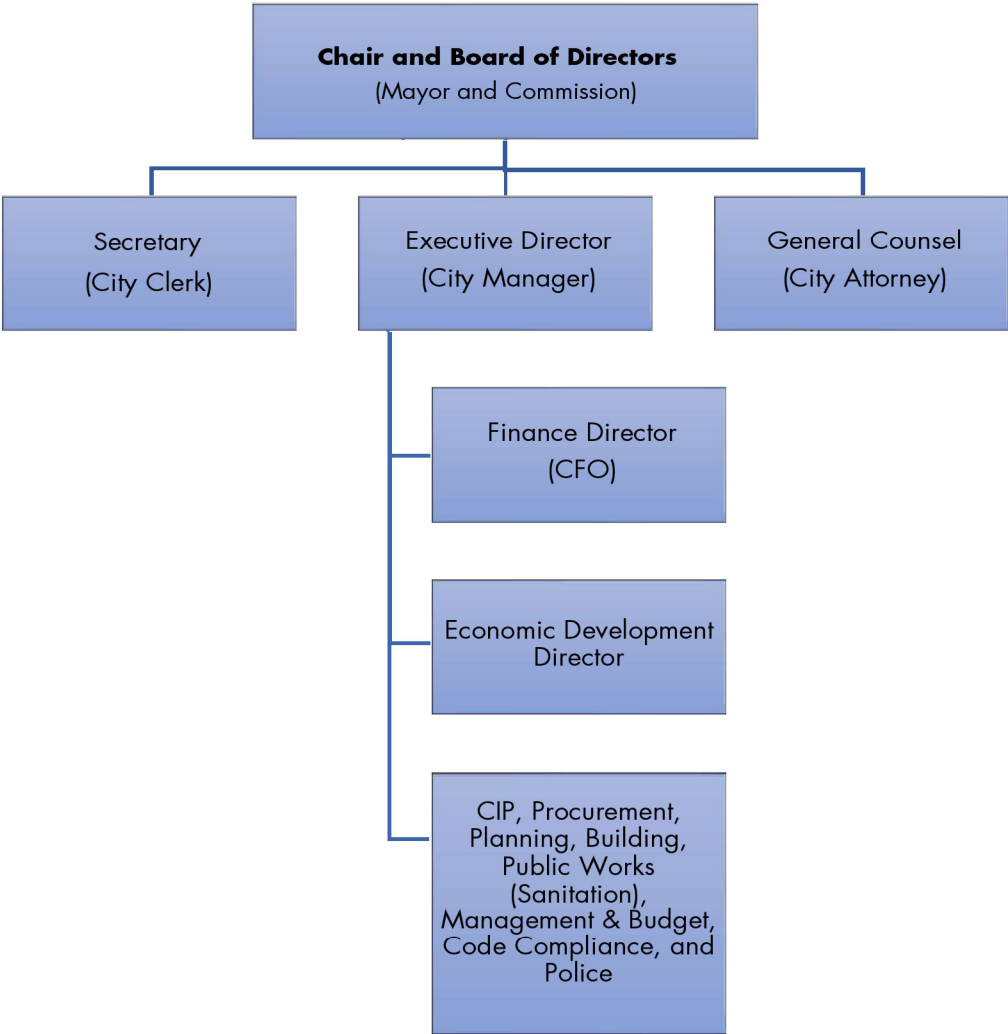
**Chair and Board of Directors**
(Mayor and Commission)

Secretary
(City Clerk)

Executive Director
(City Manager)

General Counsel
(City Attorney)

Finance Director
(CFO)

Economic Development Director

CIP, Procurement, Planning, Building, Public Works (Sanitation), Management & Budget, Code Compliance, and Police